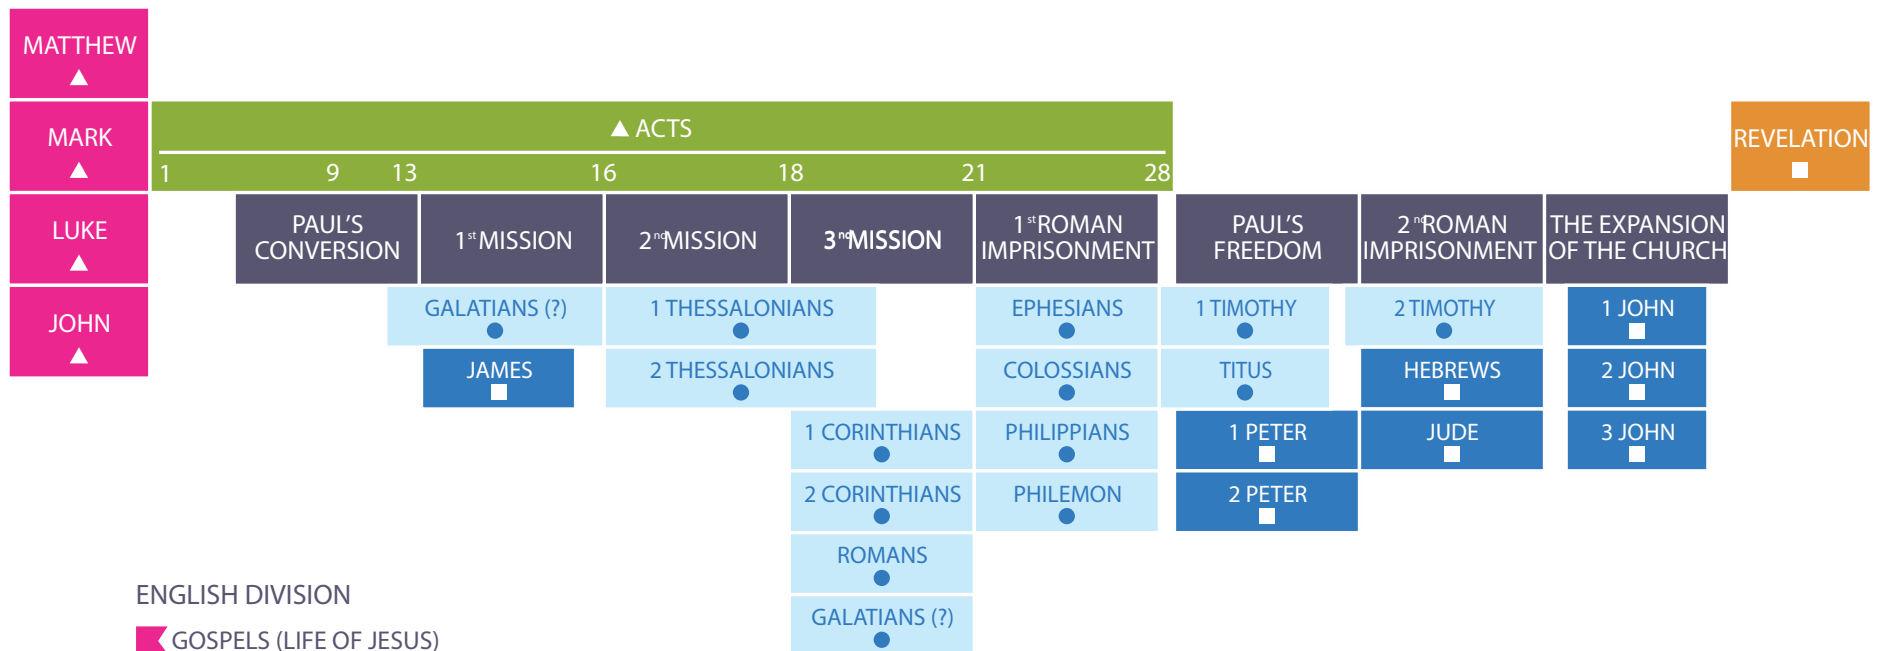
MATTHEW
MARK
LUKE
JOHN

ACTS
1 9 13 16 18 21 28

REVELATION

PAUL'S CONVERSION
1st MISSION
2nd MISSION
3rd MISSION
1st ROMAN IMPRISONMENT
PAUL'S FREEDOM
2nd ROMAN IMPRISONMENT
THE EXPANSION OF THE CHURCH

GALATIANS (?)
JAMES
1 THESSALONIANS
2 THESSALONIANS
1 CORINTHIANS
2 CORINTHIANS
ROMANS
GALATIANS (?)
EPHESIANS
COLOSSIANS
PHILIPPIANS
PHILEMON
1 TIMOTHY
TITUS
1 PETER
2 PETER
2 TIMOTHY
HEBREWS
JUDE
1 JOHN
2 JOHN
3 JOHN

ENGLISH DIVISION
GOSPELS (LIFE OF JESUS)